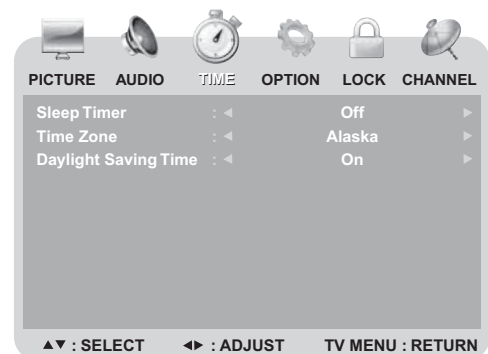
PICTURE AUDIO TIME OPTION LOCK CHANNEL

| | | | |
|---|---|---|---|
| Sleep Timer | : ◄ | Off | ► |
| Time Zone | : ◄ | Alaska | ► |
| Daylight Saving Time | : ◄ | On | ► |

▲▼ : SELECT ◄► : ADJUST TV MENU : RETURN